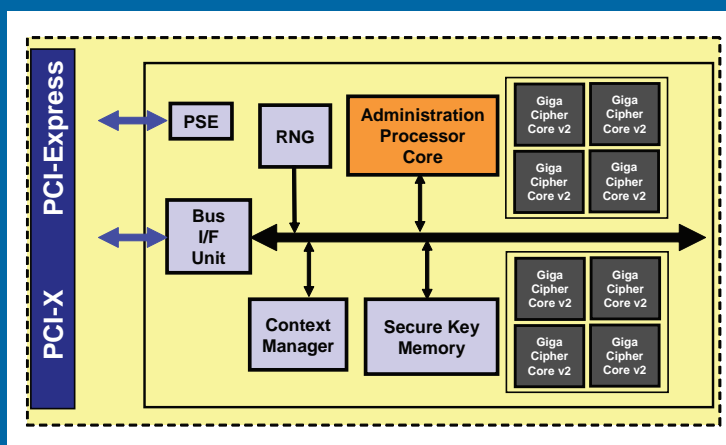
PCI-Express

PCI-X

PSE

RNG

Administration Processor Core

Giga Cipher Core v2

Giga Cipher Core v2

Giga Cipher Core v2

Giga Cipher Core v2

Bus I/F Unit

Context Manager

Secure Key Memory

Giga Cipher Core v2

Giga Cipher Core v2

Giga Cipher Core v2

Giga Cipher Core v2